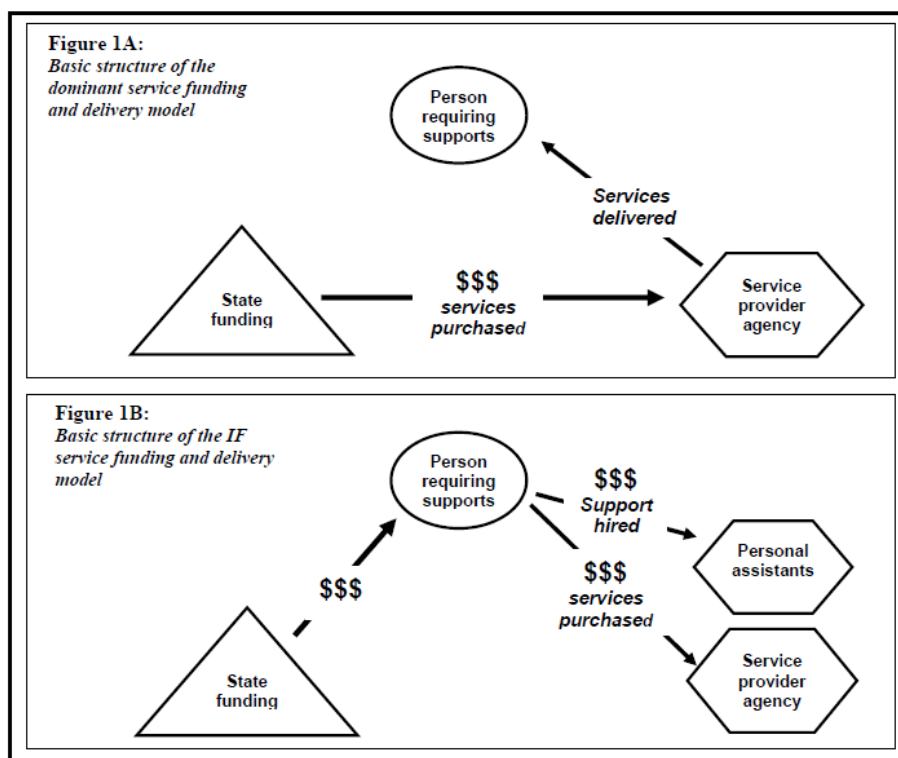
Figure 1A:
Basic structure of the dominant service funding and delivery model

Person requiring supports

Services delivered

State funding

$$$ services purchased

Service provider agency

Figure 1B:
Basic structure of the IF service funding and delivery model

Person requiring supports

$$$ Support hired

Personal assistants

$$$

$$$ services purchased

State funding

Service provider agency